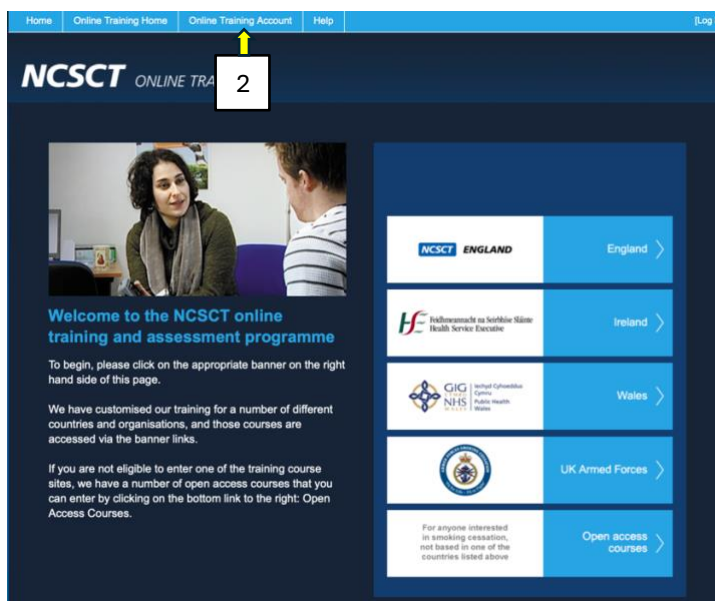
Home | Online Training Home | Online Training Account | Help | [Log

2

NCSCT ONLINE TRA

Welcome to the NCSCT online training and assessment programme

To begin, please click on the appropriate banner on the right hand side of this page.

We have customised our training for a number of different countries and organisations, and those courses are accessed via the banner links.

If you are not eligible to enter one of the training course sites, we have a number of open access courses that you can enter by clicking on the bottom link to the right: Open Access Courses.

NCSCT ENGLAND

England

Feidhmeannacht na Seirbhíse Sláinte Health Service Executive

Ireland

GIG CYMRU NHS WALES Iechyd Cyhoeddus Cymru Public Health Wales

Wales

UK Armed Forces

For anyone interested in smoking cessation, not based in one of the countries listed above

Open access courses